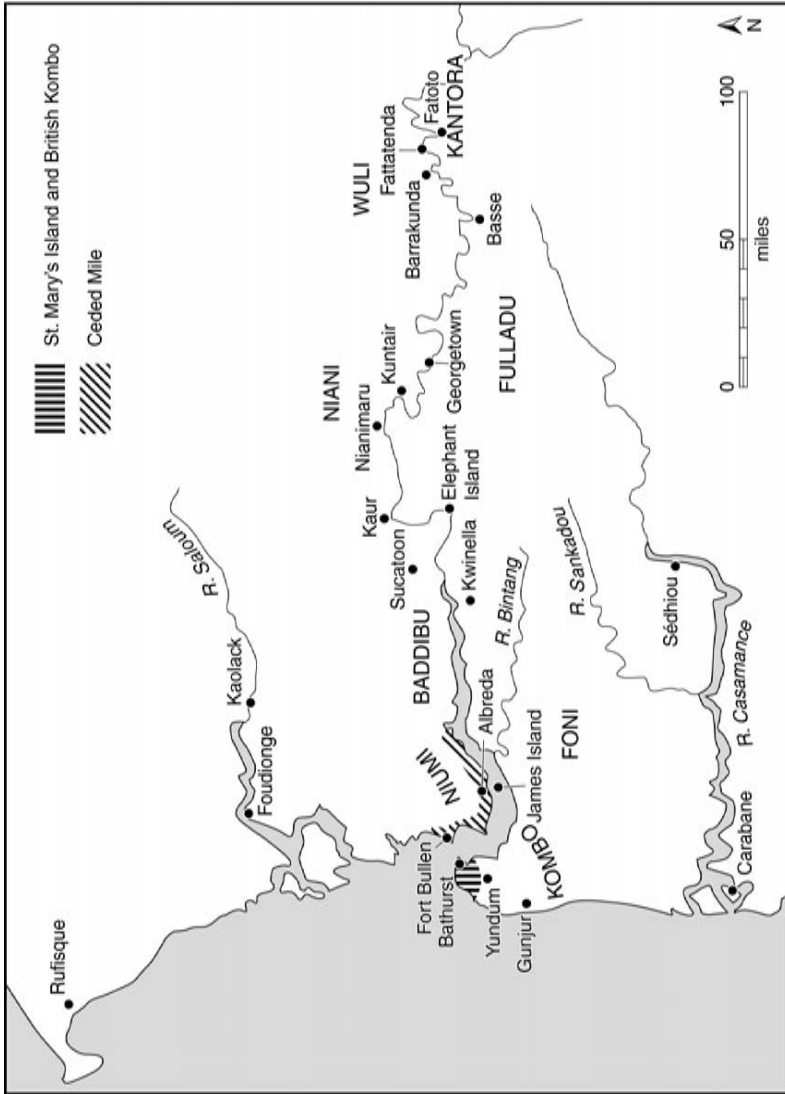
St. Mary's Island and British Kombo
Ceded Mile

N

0
50
100
miles

Rufisque
R. Saloum
Kaolack
Foudionge
NIUMI
BADDIBU
Sucatoon
Kaur
NIANI
Nianimaru
Kuntair
Georgetown
Elephant Island
Kwinella
R. Bintang
Albreda
James Island
Fort Bullen
Bathurst
Yundum
KOMBO
Gunjur
FONI
FULLADU
WULI
Barrakunda
Basse
Fattatenda
Fatoto
KANTORA
R. Sankadou
Sédhiou
R. Casamance
Carabane